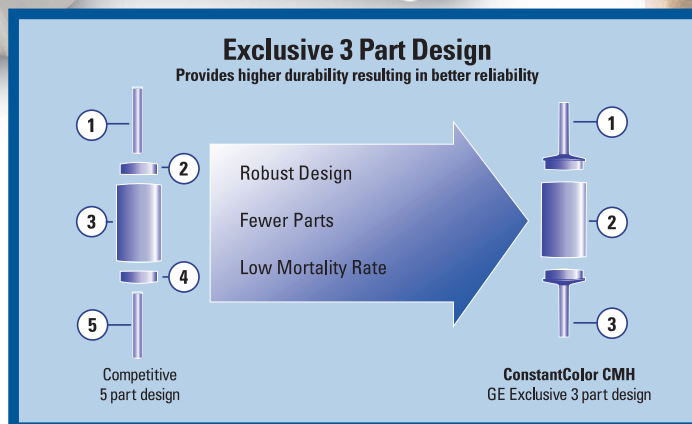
Exclusive 3 Part Design
Provides higher durability resulting in better reliability

1
2
3
4
5

Competitive
5 part design

Robust Design
Fewer Parts
Low Mortality Rate

1
2
3

ConstantColor CMH
GE Exclusive 3 part design